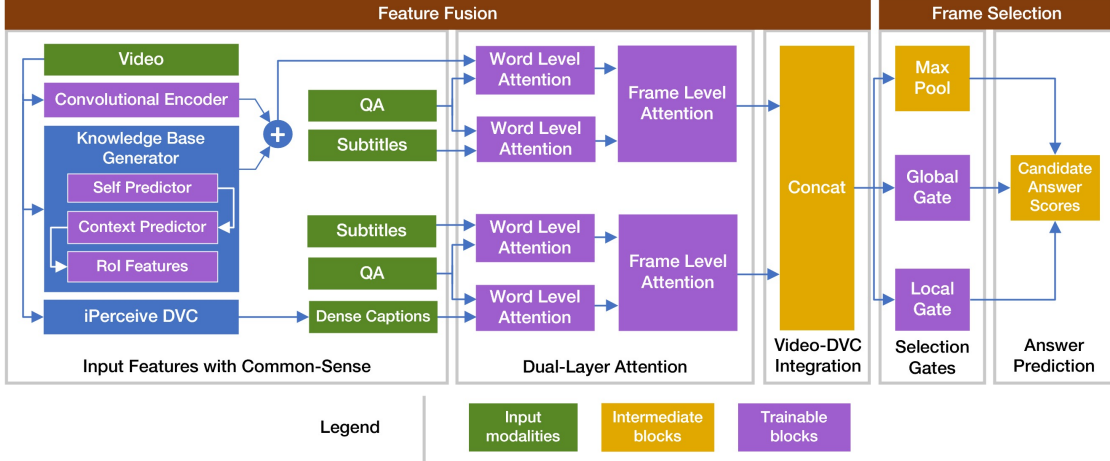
Feature Fusion

Frame Selection

Video

Convolutional Encoder

Knowledge Base Generator

Self Predictor

Context Predictor

RoI Features

iPerceive DVC

+

QA

Subtitles

Subtitles

QA

Dense Captions

Input Features with Common-Sense

Word Level Attention

Word Level Attention

Frame Level Attention

Word Level Attention

Word Level Attention

Frame Level Attention

Dual-Layer Attention

Concat

Video-DVC Integration

Max Pool

Global Gate

Local Gate

Selection Gates

Candidate Answer Scores

Answer Prediction

Legend

Input modalities

Intermediate blocks

Trainable blocks